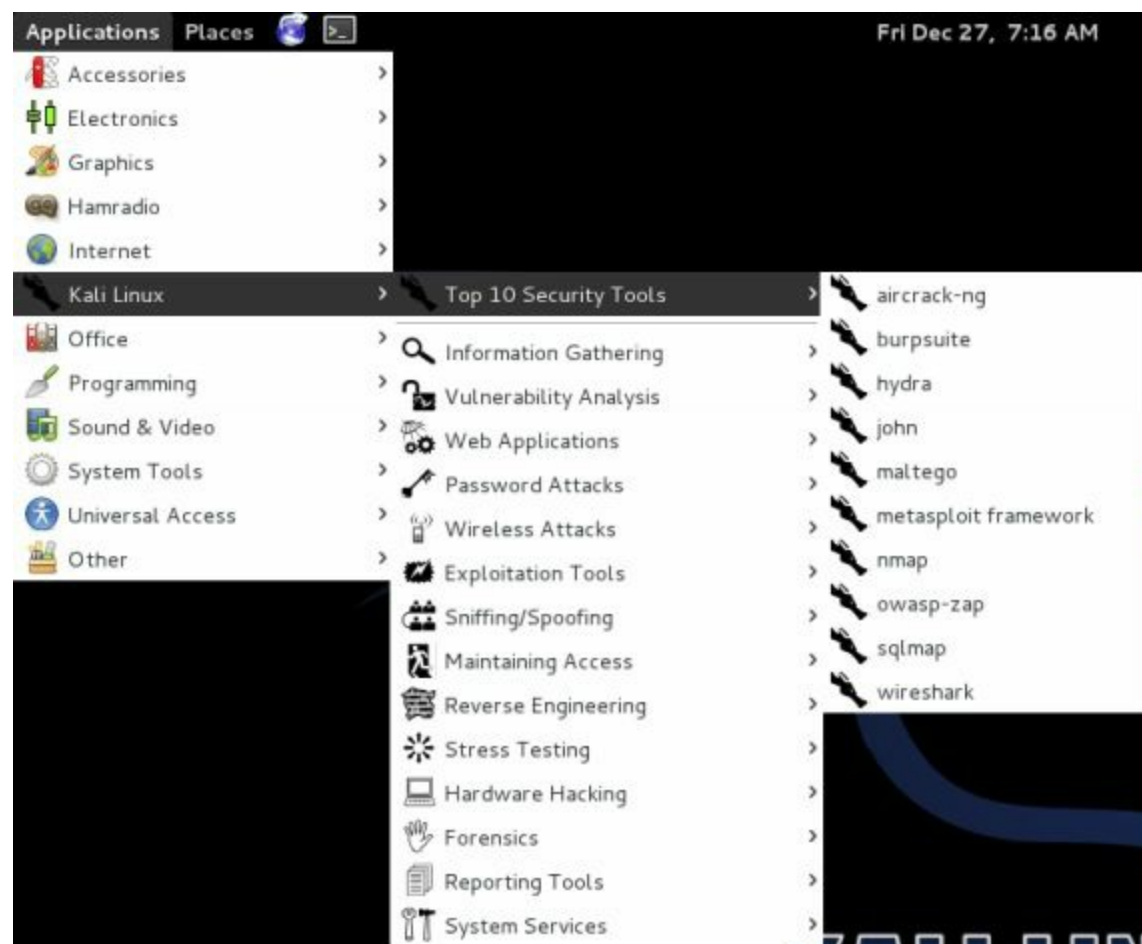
Applications Places

Fri Dec 27, 7:16 AM

Accessories
Electronics
Graphics
Hamradio
Internet
Kali Linux
Office
Programming
Sound & Video
System Tools
Universal Access
Other

Top 10 Security Tools
Information Gathering
Vulnerability Analysis
Web Applications
Password Attacks
Wireless Attacks
Exploitation Tools
Sniffing/Spoofing
Maintaining Access
Reverse Engineering
Stress Testing
Hardware Hacking
Forensics
Reporting Tools
System Services

aircrack-ng
burpsuite
hydra
john
maltego
metasploit framework
nmap
owasp-zap
sqlmap
wireshark